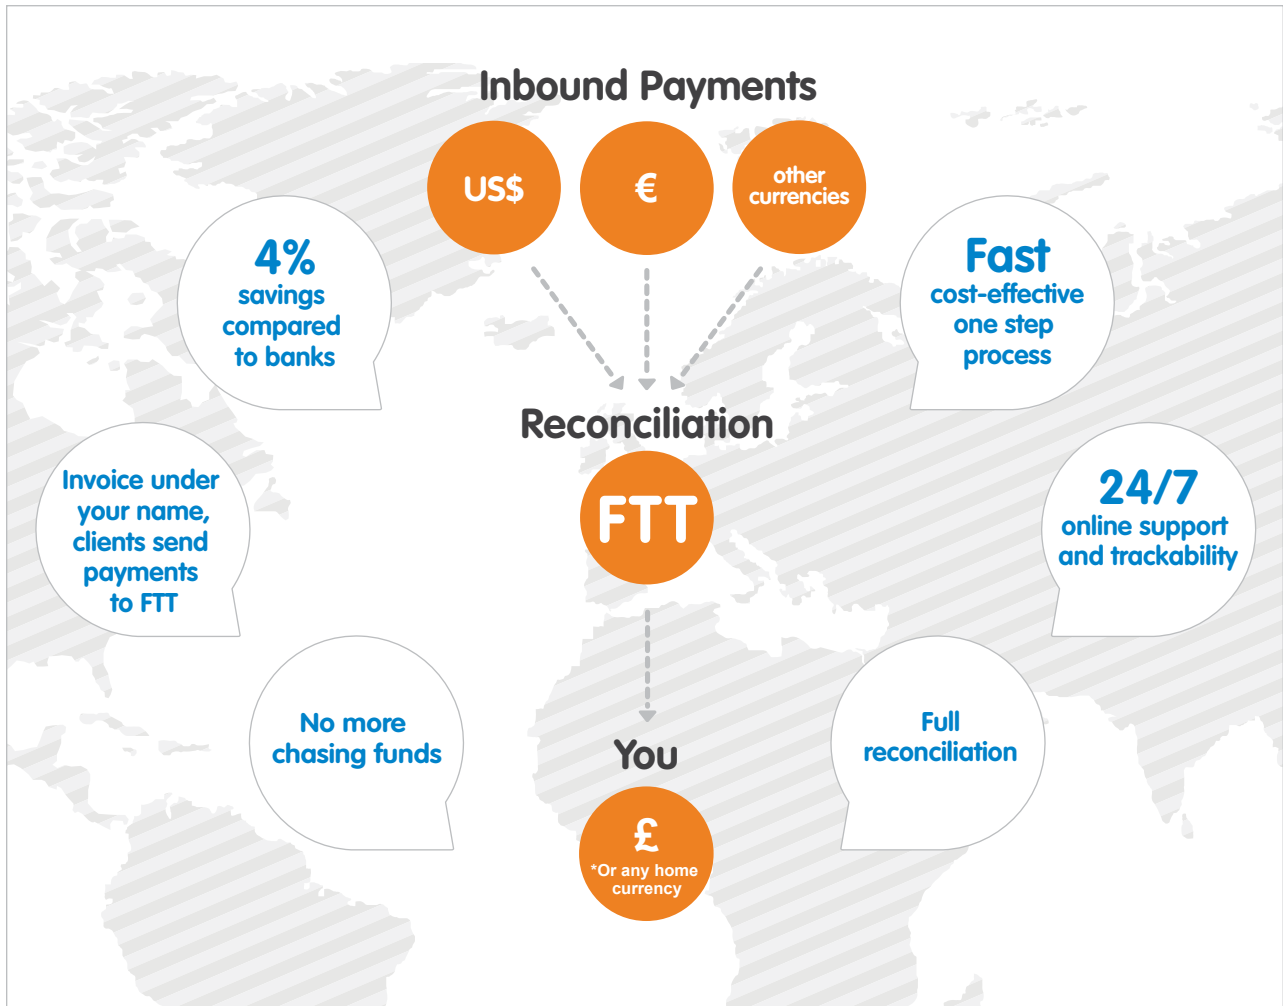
Inbound Payments

US$

€

other currencies

4% savings compared to banks

Fast cost-effective one step process

Reconciliation

FTT

Invoice under your name, clients send payments to FTT

24/7 online support and trackability

No more chasing funds

Full reconciliation

You

£
*Or any home currency